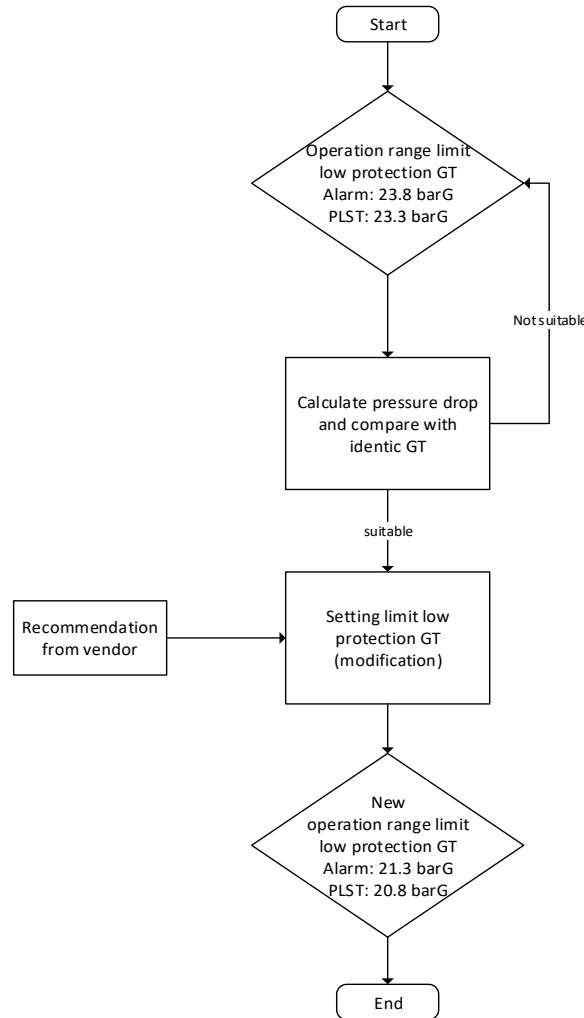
Start

Operation range limit low protection GT
Alarm: 23.8 barG
PLST: 23.3 barG

Not suitable

Calculate pressure drop and compare with identic GT

suitable

Recommendation from vendor

Setting limit low protection GT (modification)

New operation range limit low protection GT
Alarm: 21.3 barG
PLST: 20.8 barG

End